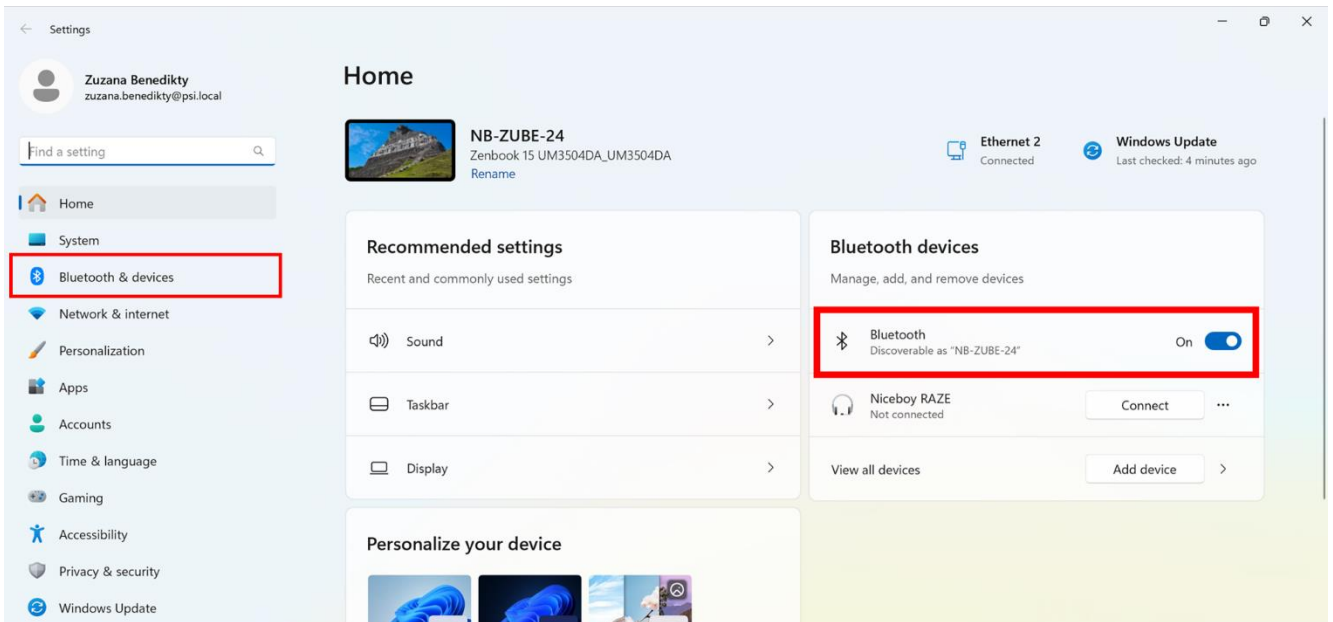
Settings

Zuzana Benedikty
zuzana.benedikty@psi.local

Find a setting

Home
System
Bluetooth & devices
Network & internet
Personalization
Apps
Accounts
Time & language
Gaming
Accessibility
Privacy & security
Windows Update

Home

NB-ZUBE-24
Zenbook 15 UM3504DA_UM3504DA
Rename

Ethernet 2
Connected

Windows Update
Last checked: 4 minutes ago

Recommended settings
Recent and commonly used settings

Sound

Taskbar

Display

Bluetooth devices
Manage, add, and remove devices

Bluetooth
Discoverable as "NB-ZUBE-24"
On

Niceboy RAZE
Not connected
Connect

View all devices
Add device

Personalize your device